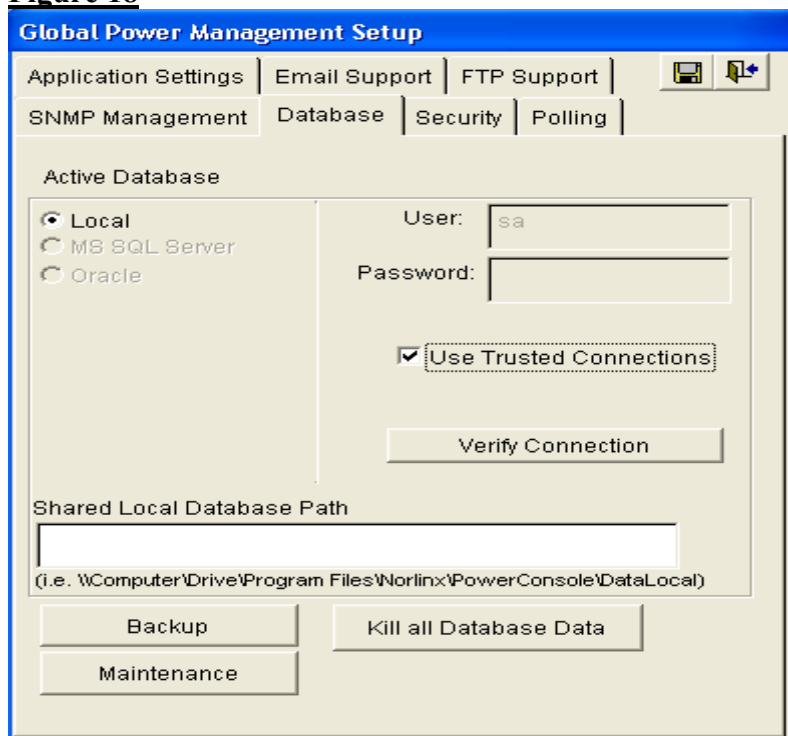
Figure 18

Global Power Management Setup

Application Settings | Email Support | FTP Support

SNMP Management | Database | Security | Polling

Active Database

Local
MS SQL Server
Oracle

User: sa

Password:

Use Trusted Connections

Verify Connection

Shared Local Database Path

(i.e. \\Computer\Drive\Program Files\Norlinx\PowerConsole\DataLocal)

Backup

Kill all Database Data

Maintenance